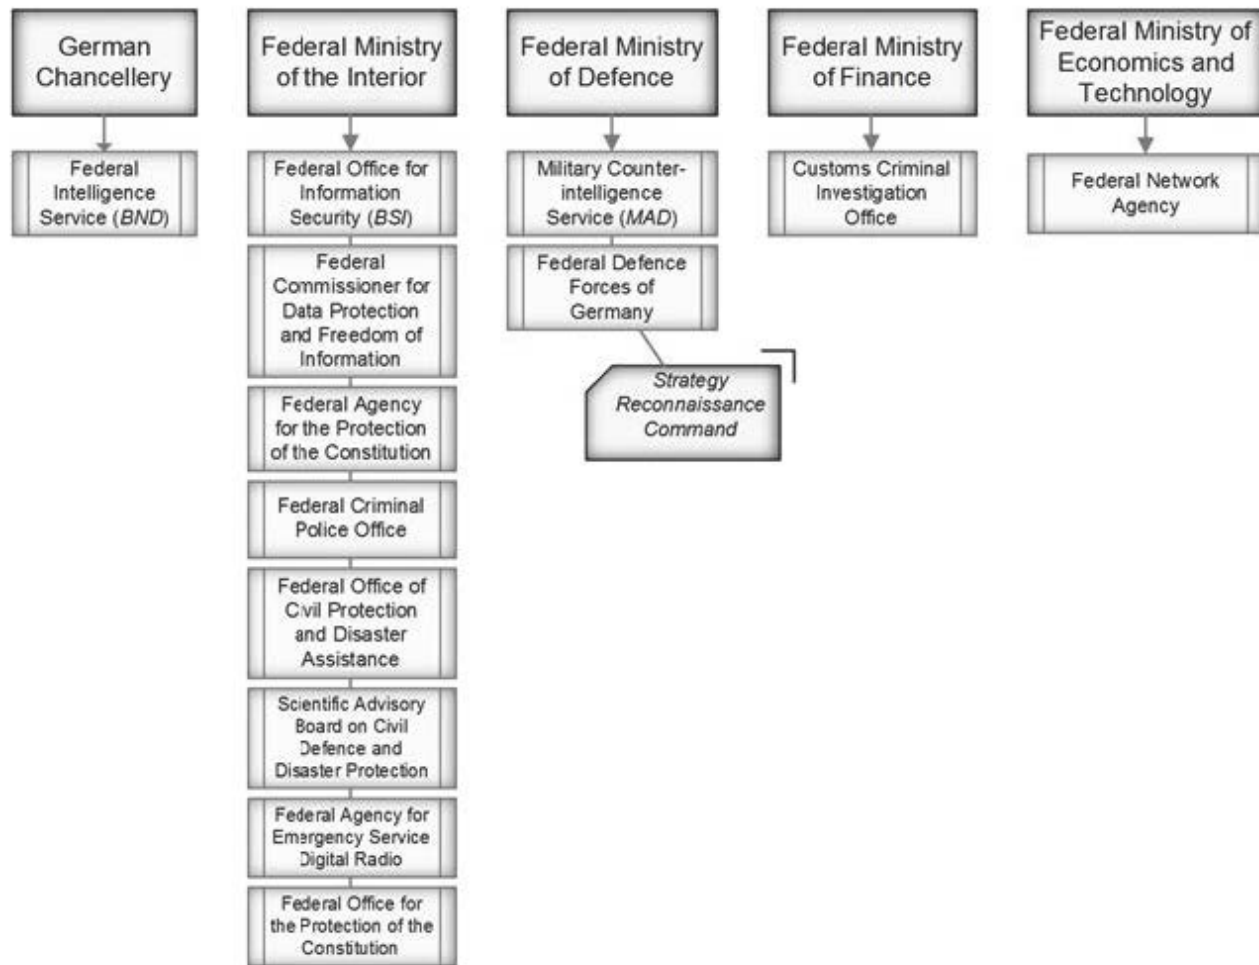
German Chancellery

Federal Intelligence Service (BND)

Federal Ministry of the Interior

Federal Office for Information Security (BSI)

Federal Commissioner for Data Protection and Freedom of Information

Federal Agency for the Protection of the Constitution

Federal Criminal Police Office

Federal Office of Civil Protection and Disaster Assistance

Scientific Advisory Board on Civil Defence and Disaster Protection

Federal Agency for Emergency Service Digital Radio

Federal Office for the Protection of the Constitution

Federal Ministry of Defence

Military Counter-intelligence Service (MAD)

Federal Defence Forces of Germany

Strategy Reconnaissance Command

Federal Ministry of Finance

Customs Criminal Investigation Office

Federal Ministry of Economics and Technology

Federal Network Agency